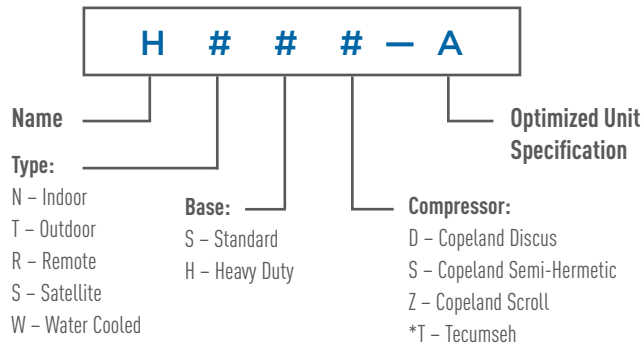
H # # # — A

Name

Type:
N – Indoor
T – Outdoor
R – Remote
S – Satellite
W – Water Cooled

Base:
S – Standard
H – Heavy Duty

Compressor:
D – Copeland Discus
S – Copeland Semi-Hermetic
Z – Copeland Scroll
*T – Tecumseh

Optimized Unit Specification